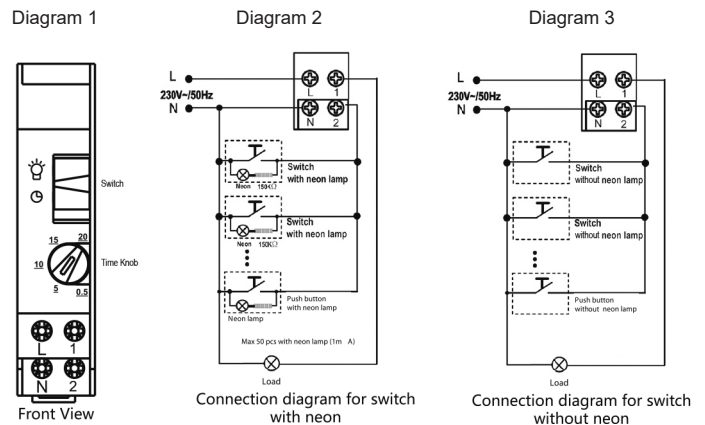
Diagram 1

Switch

15

20

10

Time Knob

5

0.5

L

1

N

2

Front View

Diagram 2

L

230V~/50Hz

N

L

1

N

2

Switch with neon lamp

Neon 150KΩ

Switch with neon lamp

Neon 150KΩ

Push button with neon lamp

Neon lamp

Max 50 pcs with neon lamp (1m A)

Load

Connection diagram for switch with neon

Diagram 3

L

230V~/50Hz

N

L

1

N

2

Switch without neon lamp

Switch without neon lamp

Push button without neon lamp

Load

Connection diagram for switch without neon